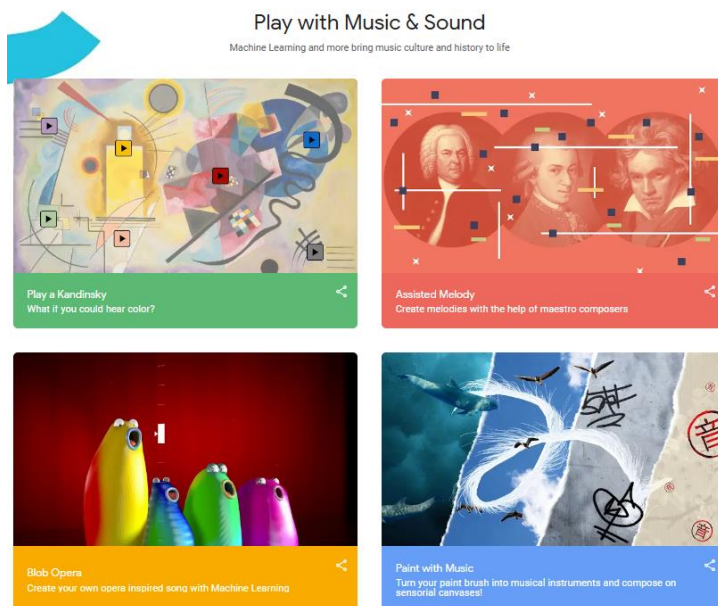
Play with Music & Sound

Machine Learning and more bring music culture and history to life

Play a Kandinsky
What if you could hear color?

Assisted Melody
Create melodies with the help of maestro composers

Blob Opera
Create your own opera inspired song with Machine Learning

Paint with Music
Turn your paint brush into musical instruments and compose on sensorial canvases!